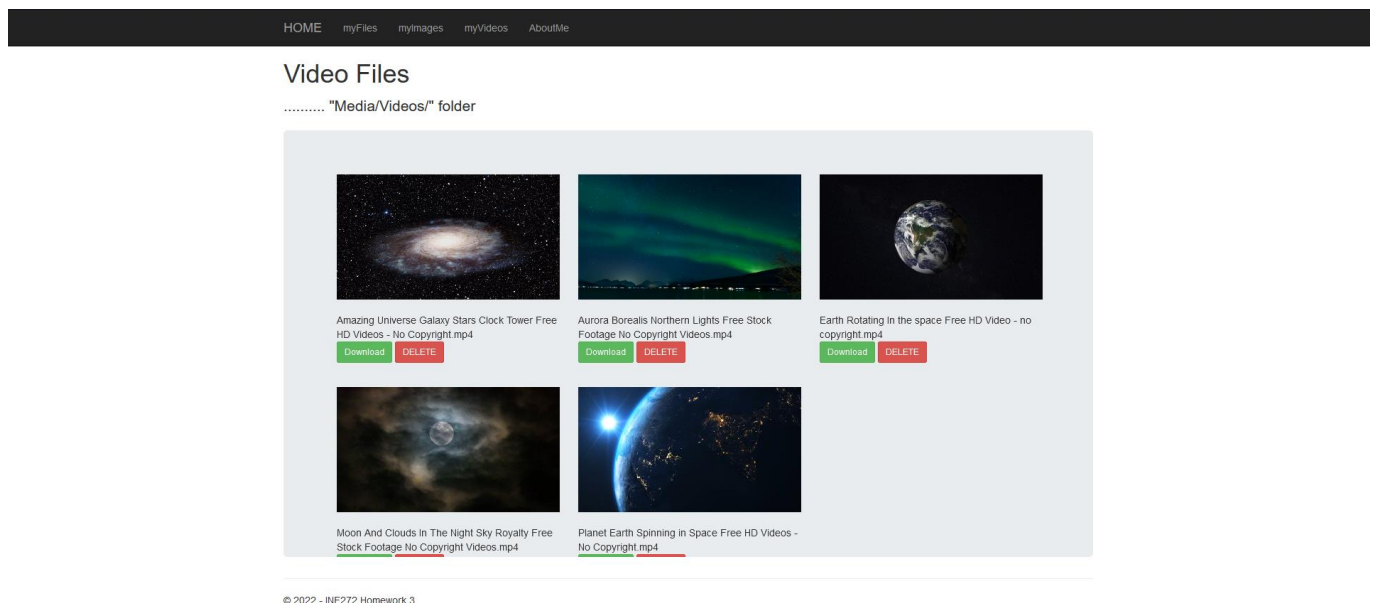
HOME myFiles myImages myVideos AboutMe

Video Files

.......... "Media/Videos/" folder

Amazing Universe Galaxy Stars Clock Tower Free HD Videos - No Copyright.mp4
Download DELETE

Aurora Borealis Northern Lights Free Stock Footage No Copyright Videos.mp4
Download DELETE

Earth Rotating In the space Free HD Video - no copyright.mp4
Download DELETE

Moon And Clouds In The Night Sky Royalty Free Stock Footage No Copyright Videos.mp4

Planet Earth Spinning in Space Free HD Videos - No Copyright.mp4

© 2022 - INF272 Homework 3